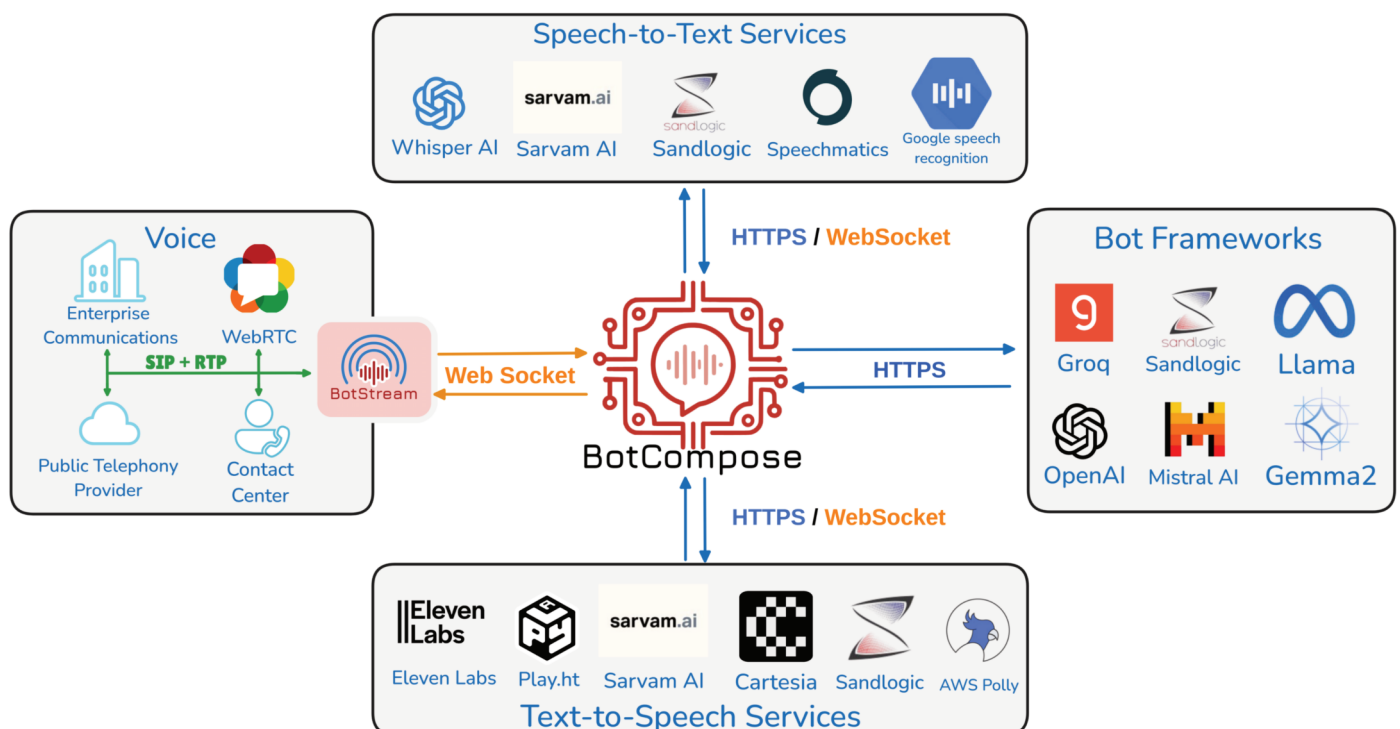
Speech-to-Text Services

sarvam.ai

sandlogic

Whisper AI Sarvam AI Sandlogic Speechmatics Google speech recognition

HTTPS / WebSocket

Voice

Enterprise Communications

WebRTC

SIP + RTP

Public Telephony Provider

Contact Center

BotStream

Web Socket

BotCompose

HTTPS

Bot Frameworks

sandlogic

Groq Sandlogic Llama

OpenAI Mistral AI Gemma2

HTTPS / WebSocket

Eleven Labs

sarvam.ai

sandlogic

Eleven Labs Play.ht Sarvam AI Cartesia Sandlogic AWS Polly

Text-to-Speech Services